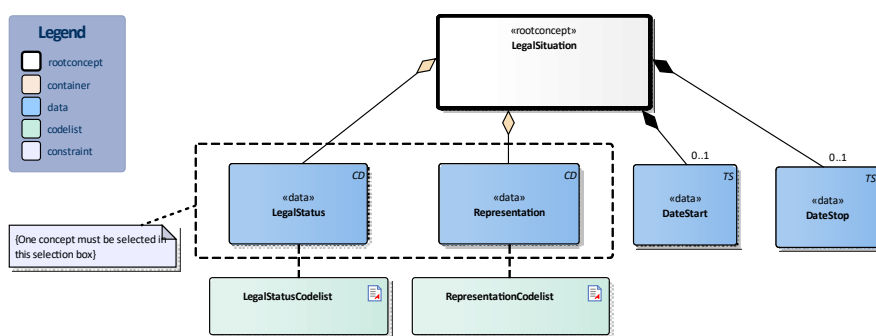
Legend

rootconcept

container

data

codelist

constraint

«rootconcept»
LegalSituation

CD
«data»
LegalStatus

CD
«data»
Representation

0..1

TS
«data»
DateStart

0..1

TS
«data»
DateStop

{One concept must be selected in this selection box}

LegalStatusCodelist

RepresentationCodelist